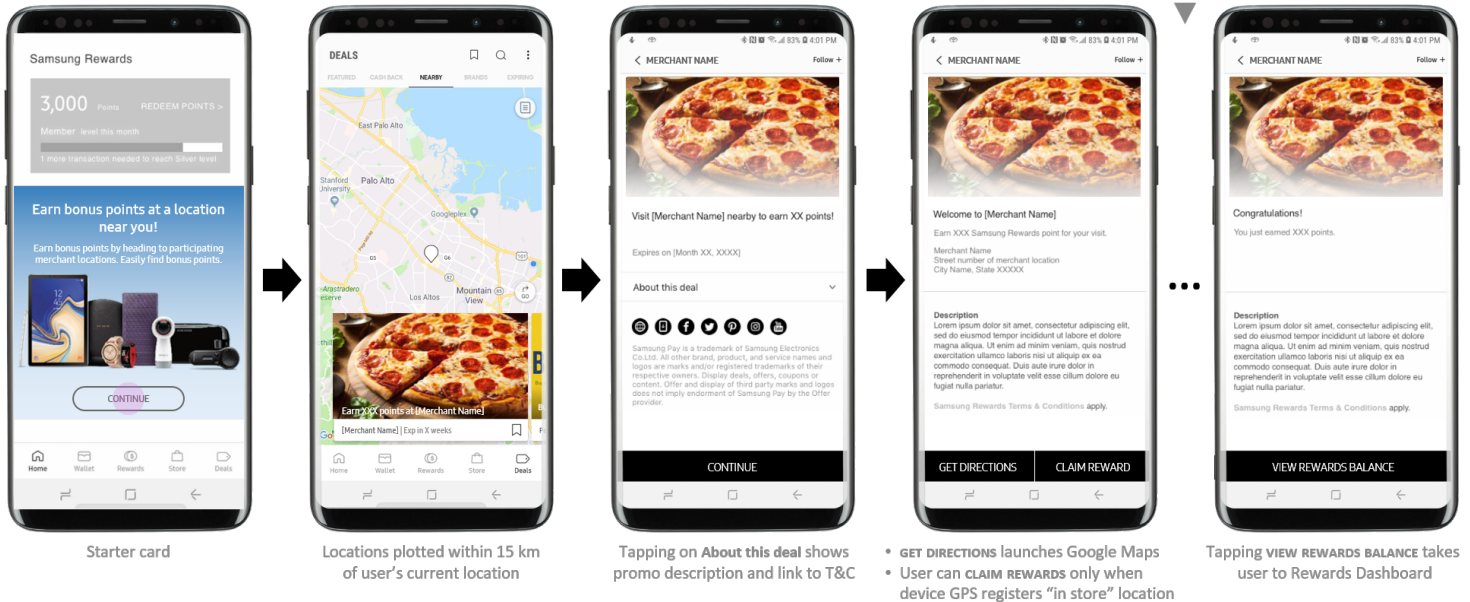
Samsung Rewards

3,000 Points REDEEM POINTS >

Member level this month

1 more transaction needed to reach Silver level

Earn bonus points at a location near you!

Earn bonus points by heading to participating merchant locations. Easily find bonus points.

CONTINUE

Home Wallet Rewards Store Deals

Starter card

DEALS

FEATURED CASH BACK NEARBY BRANDS EXPIRING

East Palo Alto

Stanford University

Palo Alto

Googleplex

Arastradero Preserve

Los Altos

Mountain View

Earn XXX points at [Merchant Name]

[Merchant Name] | Exp in X weeks

Home Wallet Rewards Store Deals

Locations plotted within 15 km of user's current location

83% 4:01 PM

MERCHANT NAME Follow +

Visit [Merchant Name] nearby to earn XX points!

Expires on [Month XX, XXXX]

About this deal

Samsung Pay is a trademark of Samsung Electronics Co.Ltd. All other brand, product, and service names and logos are marks and/or registered trademarks of their respective owners. Display deals, offers, coupons or content. Offer and display of third party marks and logos does not imply endorsment of Samsung Pay by the Offer provider.

CONTINUE

Tapping on About this deal shows promo description and link to T&C

83% 4:01 PM

MERCHANT NAME Follow +

Welcome to [Merchant Name]

Earn XXX Samsung Rewards point for your visit.

Merchant Name
Street number of merchant location
City Name, State XXXXX

Description
Lorem ipsum dolor sit amet, consectetur adipiscing elit, sed do eiusmod tempor incididunt ut labore et dolore magna aliqua. Ut enim ad minim veniam, quis nostrud exercitation ullamco laboris nisi ut aliquip ex ea commodo consequat. Duis aute irure dolor in reprehenderit in voluptate velit esse cillum dolore eu fugiat nulla pariatur.

Samsung Rewards Terms & Conditions apply.

GET DIRECTIONS CLAIM REWARD

• GET DIRECTIONS launches Google Maps
• User can CLAIM REWARDS only when device GPS registers "in store" location

...

83% 4:01 PM

MERCHANT NAME Follow +

Congratulations!

You just earned XXX points.

Description
Lorem ipsum dolor sit amet, consectetur adipiscing elit, sed do eiusmod tempor incididunt ut labore et dolore magna aliqua. Ut enim ad minim veniam, quis nostrud exercitation ullamco laboris nisi ut aliquip ex ea commodo consequat. Duis aute irure dolor in reprehenderit in voluptate velit esse cillum dolore eu fugiat nulla pariatur.

Samsung Rewards Terms & Conditions apply.

VIEW REWARDS BALANCE

Tapping VIEW REWARDS BALANCE takes user to Rewards Dashboard